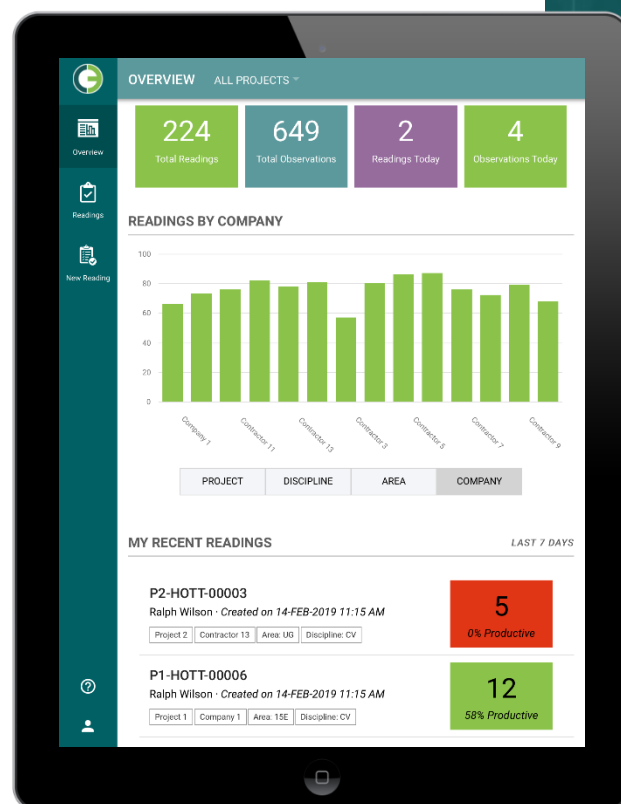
OVERVIEW ALL PROJECTS

Overview

Readings

New Reading

224
Total Readings

649
Total Observations

2
Readings Today

4
Observations Today

READINGS BY COMPANY

100
80
60
40
20
0

Company 1
Contractor 11
Contractor 13
Contractor 3
Contractor 5
Contractor 7
Contractor 9

PROJECT
DISCIPLINE
AREA
COMPANY

MY RECENT READINGS
LAST 7 DAYS

P2-HOTT-00003
Ralph Wilson · Created on 14-FEB-2019 11:15 AM
Project 2 | Contractor 13 | Area: UG | Discipline: CV

5
0% Productive

P1-HOTT-00006
Ralph Wilson · Created on 14-FEB-2019 11:15 AM
Project 1 | Company 1 | Area: 15E | Discipline: CV

12
58% Productive